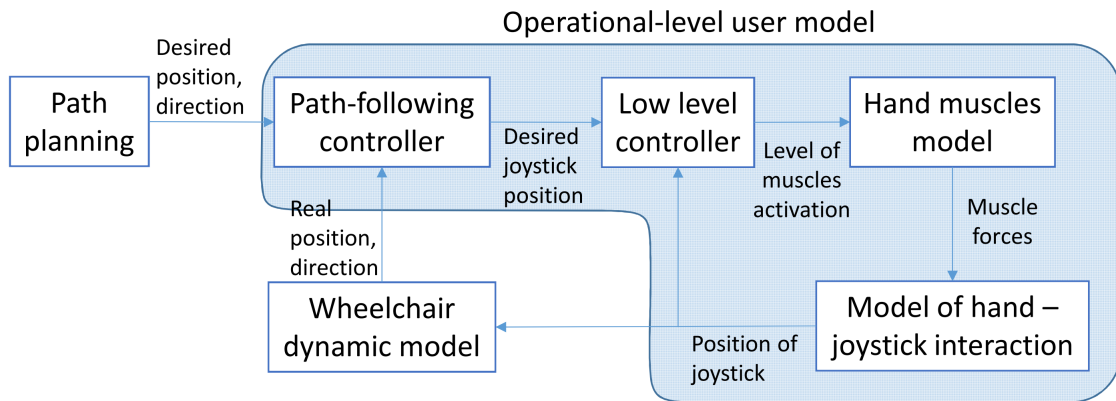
Operational-level user model

Path planning

Desired position, direction

Path-following controller

Desired joystick position

Low level controller

Level of muscles activation

Hand muscles model

Muscle forces

Real position, direction

Wheelchair dynamic model

Position of joystick

Model of hand – joystick interaction